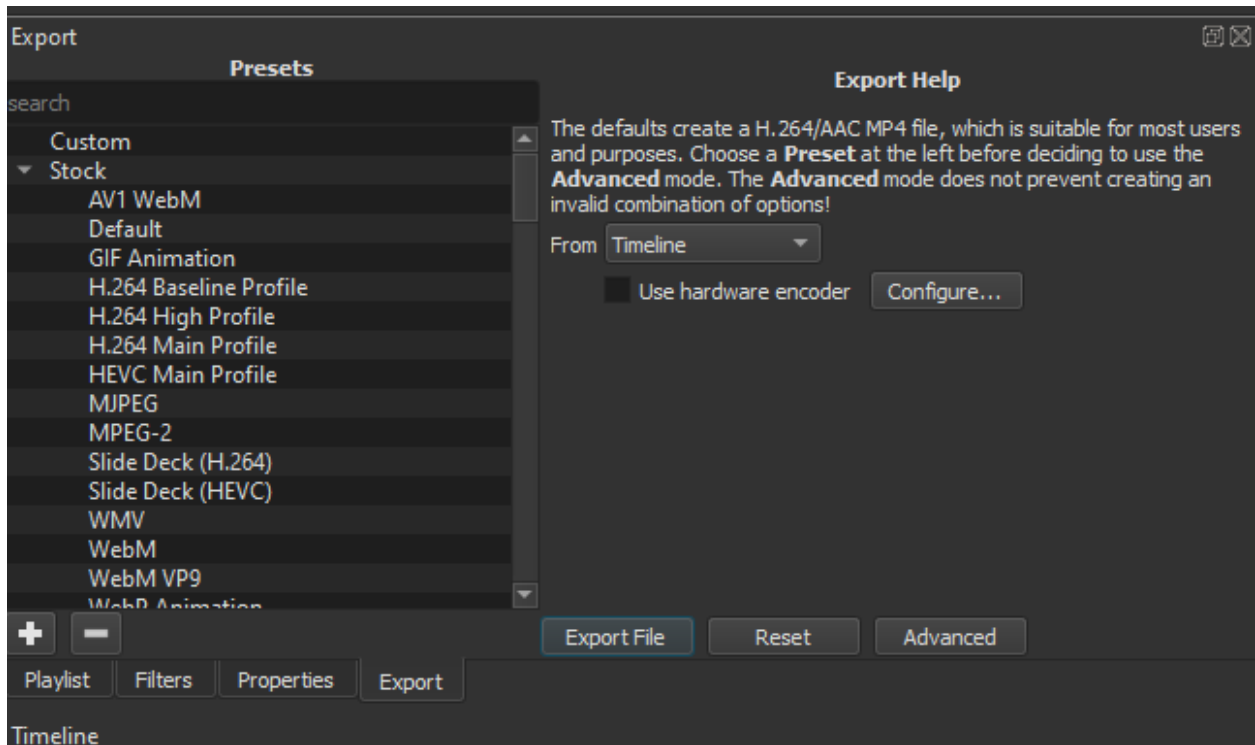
Export

Presets

search

Custom
Stock
AV1 WebM
Default
GIF Animation
H.264 Baseline Profile
H.264 High Profile
H.264 Main Profile
HEVC Main Profile
MJPEG
MPEG-2
Slide Deck (H.264)
Slide Deck (HEVC)
WMV
WebM
WebM VP9
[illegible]

+ −

Export Help

The defaults create a H.264/AAC MP4 file, which is suitable for most users and purposes. Choose a **Preset** at the left before deciding to use the **Advanced** mode. The **Advanced** mode does not prevent creating an invalid combination of options!

From Timeline

Use hardware encoder Configure...

Export File Reset Advanced

Playlist Filters Properties Export

Timeline